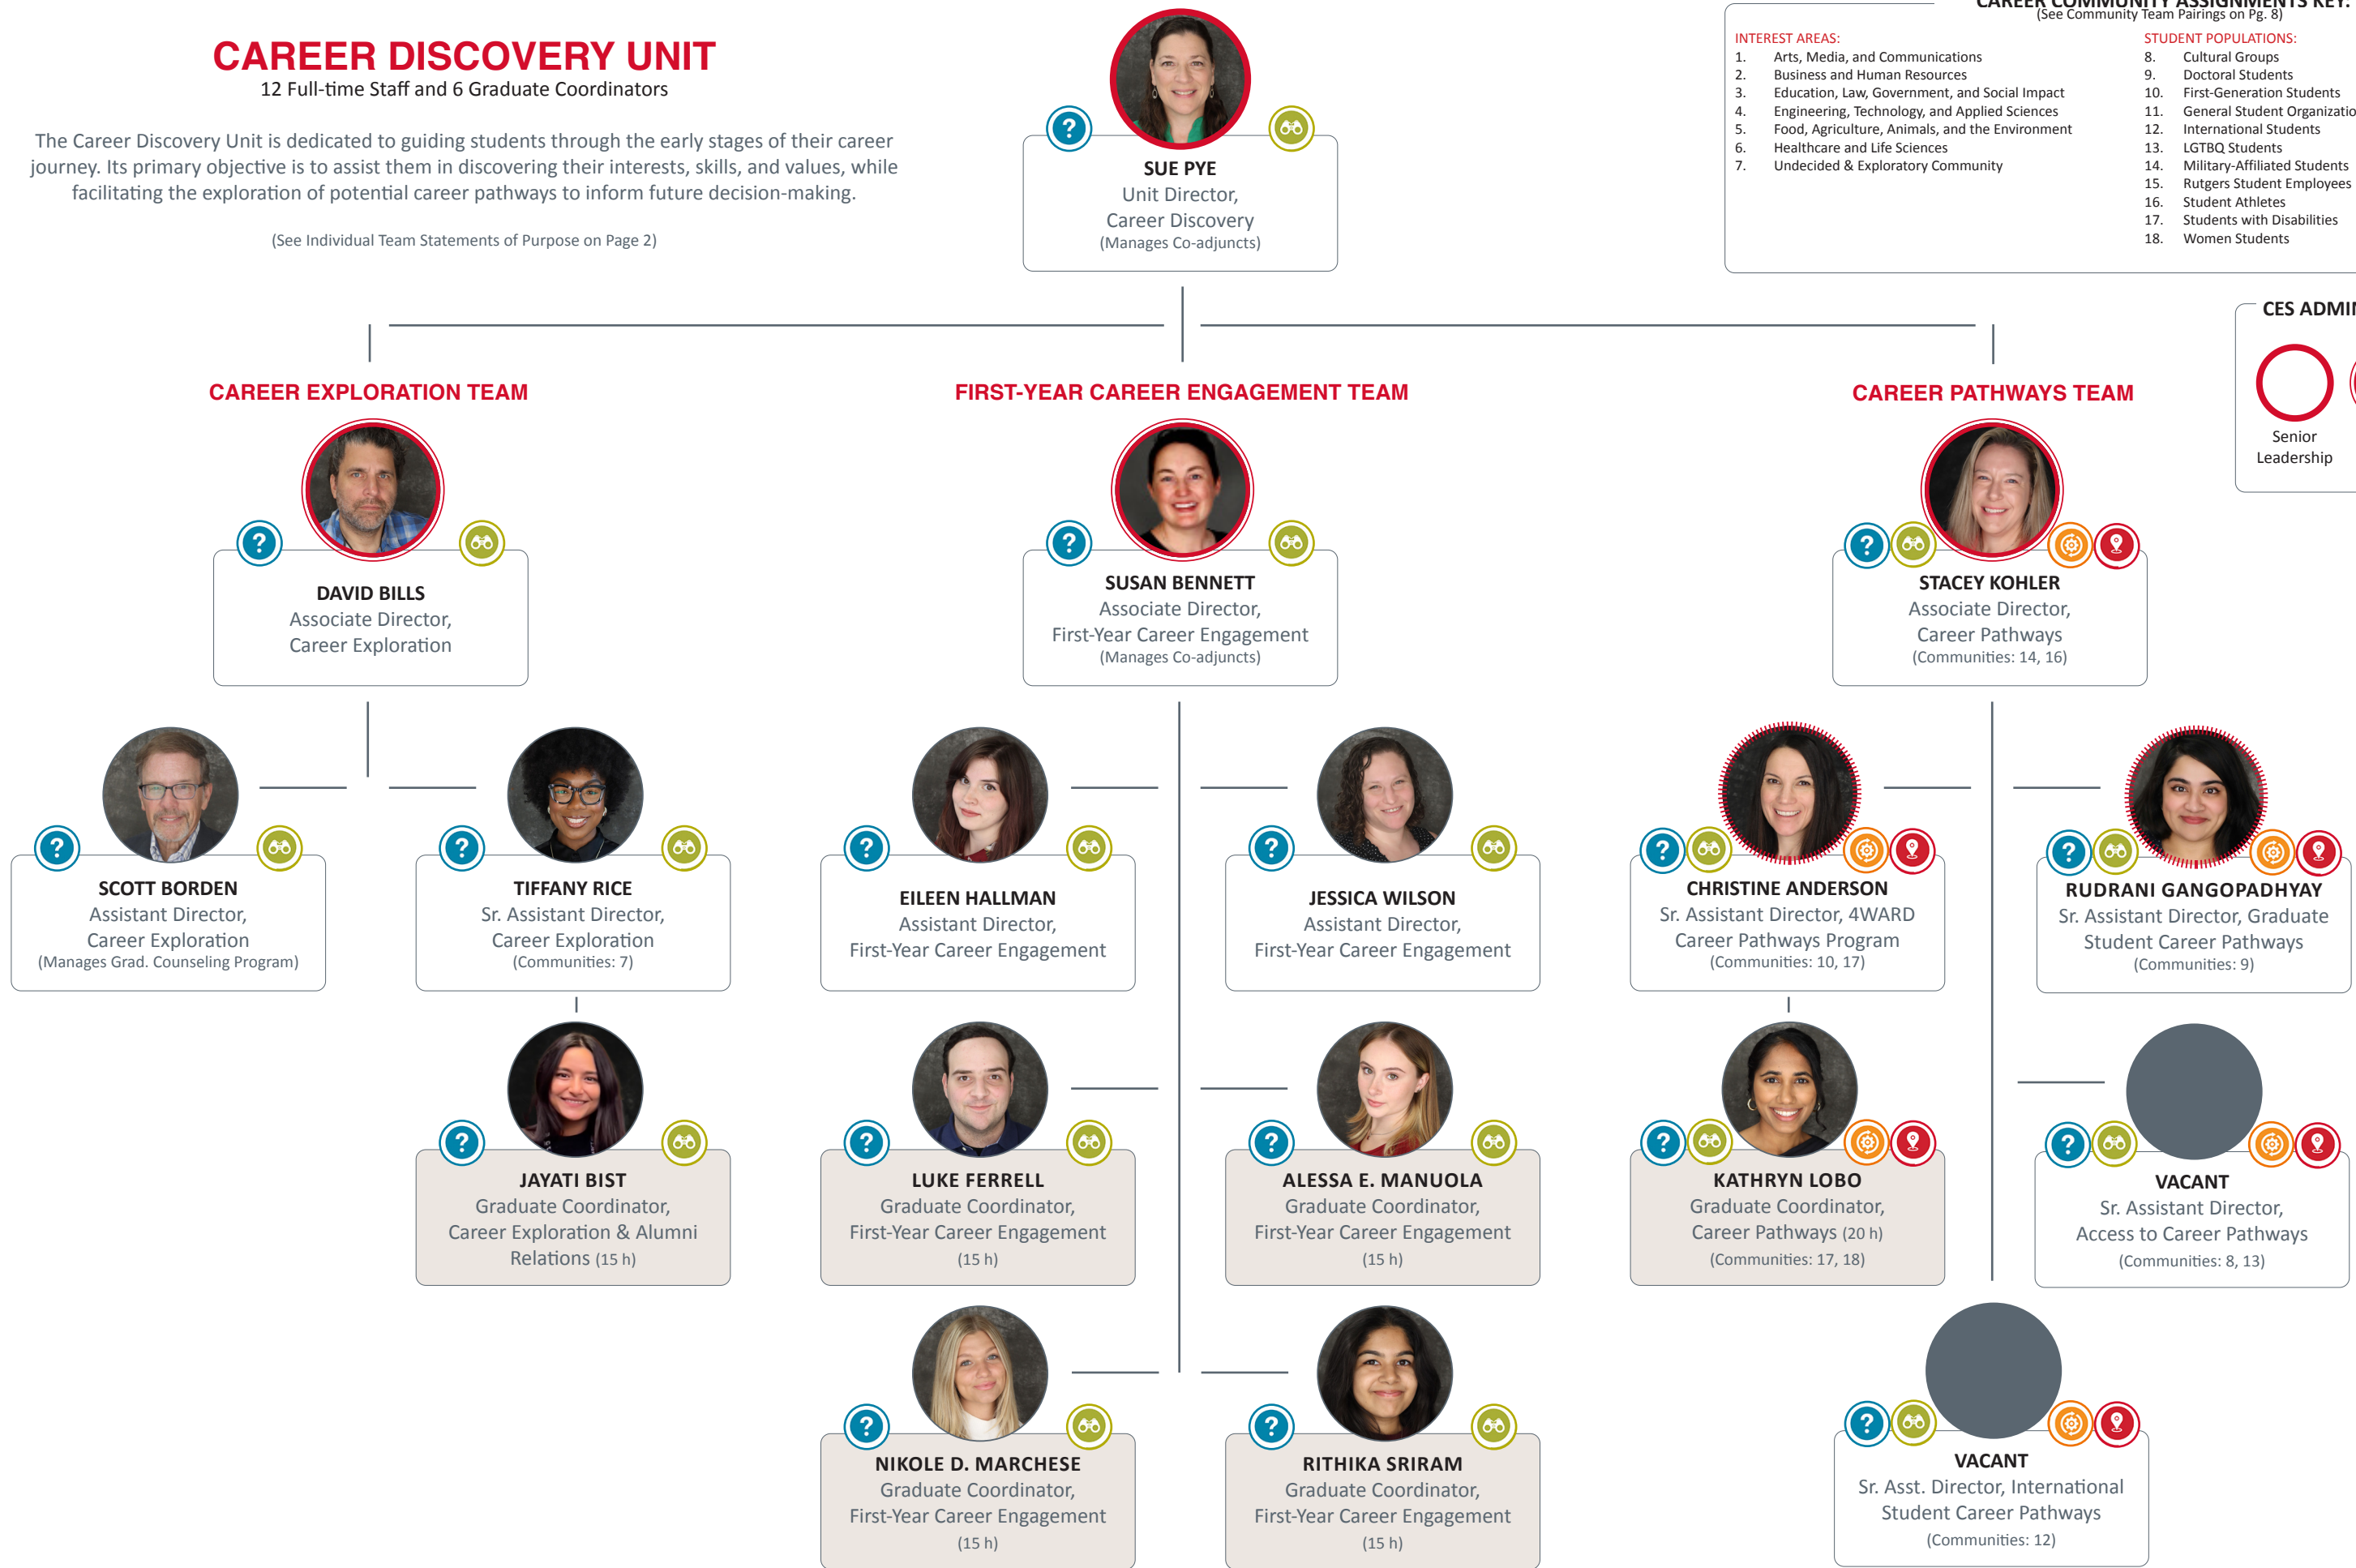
CAREER DISCOVERY UNIT
12 Full-time Staff and 6 Graduate Coordinators

The Career Discovery Unit is dedicated to guiding students through the early stages of their career journey. Its primary objective is to assist them in discovering their interests, skills, and values, while facilitating the exploration of potential career pathways to inform future decision-making.

(See Individual Team Statements of Purpose on Page 2)

SUE PYE
Unit Director,
Career Discovery
(Manages Co-adjuncts)

CAREER COMMUNITY ASSIGNMENTS KEY:
(See Community Team Pairings on Pg. 8)

INTEREST AREAS:
1. Arts, Media, and Communications
2. Business and Human Resources
3. Education, Law, Government, and Social Impact
4. Engineering, Technology, and Applied Sciences
5. Food, Agriculture, Animals, and the Environment
6. Healthcare and Life Sciences
7. Undecided & Exploratory Community

STUDENT POPULATIONS:
8. Cultural Groups
9. Doctoral Students
10. First-Generation Students
11. General Student Organizatio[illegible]
12. International Students
13. LGTBQ Students
14. Military-Affiliated Students
15. Rutgers Student Employees
16. Student Athletes
17. Students with Disabilities
18. Women Students

CES ADMI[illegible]
Senior Leadership

CAREER EXPLORATION TEAM

DAVID BILLS
Associate Director,
Career Exploration

FIRST-YEAR CAREER ENGAGEMENT TEAM

SUSAN BENNETT
Associate Director,
First-Year Career Engagement
(Manages Co-adjuncts)

CAREER PATHWAYS TEAM

STACEY KOHLER
Associate Director,
Career Pathways
(Communities: 14, 16)

SCOTT BORDEN
Assistant Director,
Career Exploration
(Manages Grad. Counseling Program)

TIFFANY RICE
Sr. Assistant Director,
Career Exploration
(Communities: 7)

EILEEN HALLMAN
Assistant Director,
First-Year Career Engagement

JESSICA WILSON
Assistant Director,
First-Year Career Engagement

CHRISTINE ANDERSON
Sr. Assistant Director, 4WARD
Career Pathways Program
(Communities: 10, 17)

RUDRANI GANGOPADHYAY
Sr. Assistant Director, Graduate
Student Career Pathways
(Communities: 9)

JAYATI BIST
Graduate Coordinator,
Career Exploration & Alumni Relations (15 h)

LUKE FERRELL
Graduate Coordinator,
First-Year Career Engagement
(15 h)

ALESSA E. MANUOLA
Graduate Coordinator,
First-Year Career Engagement
(15 h)

KATHRYN LOBO
Graduate Coordinator,
Career Pathways (20 h)
(Communities: 17, 18)

VACANT
Sr. Assistant Director,
Access to Career Pathways
(Communities: 8, 13)

NIKOLE D. MARCHESE
Graduate Coordinator,
First-Year Career Engagement
(15 h)

RITHIKA SRIRAM
Graduate Coordinator,
First-Year Career Engagement
(15 h)

VACANT
Sr. Asst. Director, International
Student Career Pathways
(Communities: 12)